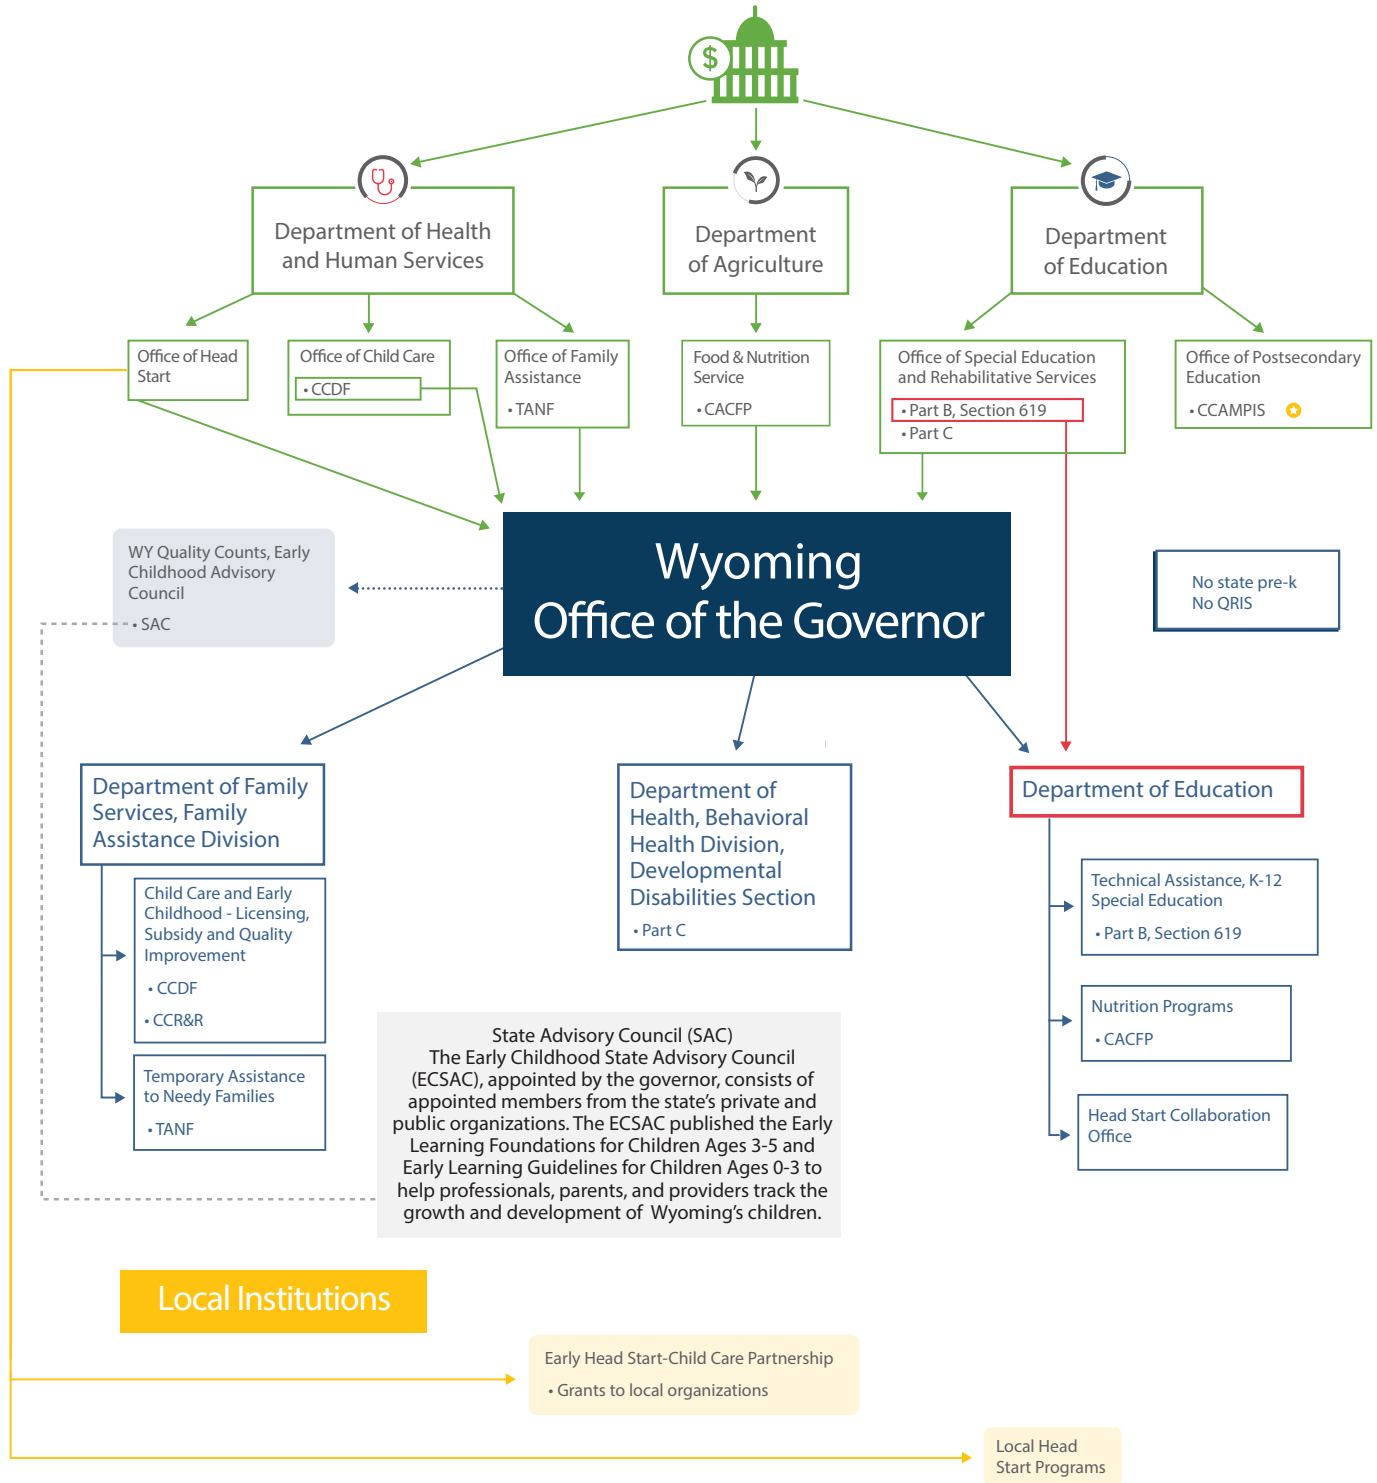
$

Department of Health and Human Services

Department of Agriculture

Department of Education

Office of Head Start

Office of Child Care
• CCDF

Office of Family Assistance
• TANF

Food & Nutrition Service
• CACFP

Office of Special Education and Rehabilitative Services
• Part B, Section 619
• Part C

Office of Postsecondary Education
• CCAMPIS

WY Quality Counts, Early Childhood Advisory Council
• SAC

Wyoming
Office of the Governor

No state pre-k
No QRIS

Department of Family Services, Family Assistance Division

Child Care and Early Childhood - Licensing, Subsidy and Quality Improvement
• CCDF
• CCR&R

Temporary Assistance to Needy Families
• TANF

Department of Health, Behavioral Health Division, Developmental Disabilities Section
• Part C

Department of Education

Technical Assistance, K-12 Special Education
• Part B, Section 619

Nutrition Programs
• CACFP

Head Start Collaboration Office

State Advisory Council (SAC)
The Early Childhood State Advisory Council (ECSAC), appointed by the governor, consists of appointed members from the state's private and public organizations. The ECSAC published the Early Learning Foundations for Children Ages 3-5 and Early Learning Guidelines for Children Ages 0-3 to help professionals, parents, and providers track the growth and development of Wyoming's children.

Local Institutions

Early Head Start-Child Care Partnership
• Grants to local organizations

Local Head Start Programs